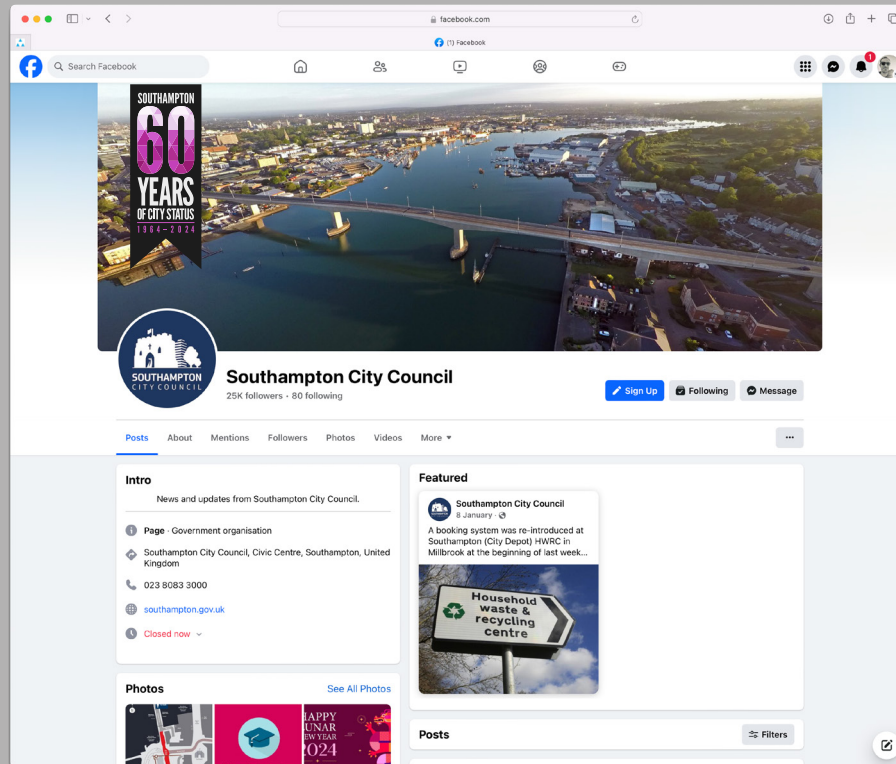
facebook.com

(1) Facebook

Search Facebook

1

SOUTHAMPTON
60
YEARS
OF CITY STATUS
1964 – 2024

SOUTHAMPTON
CITY COUNCIL

Southampton City Council
25K followers · 80 following

Sign Up
Following
Message

Posts
About
Mentions
Followers
Photos
Videos
More

···

Intro
News and updates from Southampton City Council.

Page · Government organisation

Southampton City Council, Civic Centre, Southampton, United Kingdom

023 8083 3000

southampton.gov.uk

Closed now

Photos
See All Photos

HAPPY
LUNAR
NEW YEAR
2024

Featured

Southampton City Council
8 January ·

A booking system was re-introduced at Southampton (City Depot) HWRC in Millbrook at the beginning of last week...

Household
waste &
recycling
centre

Posts
Filters